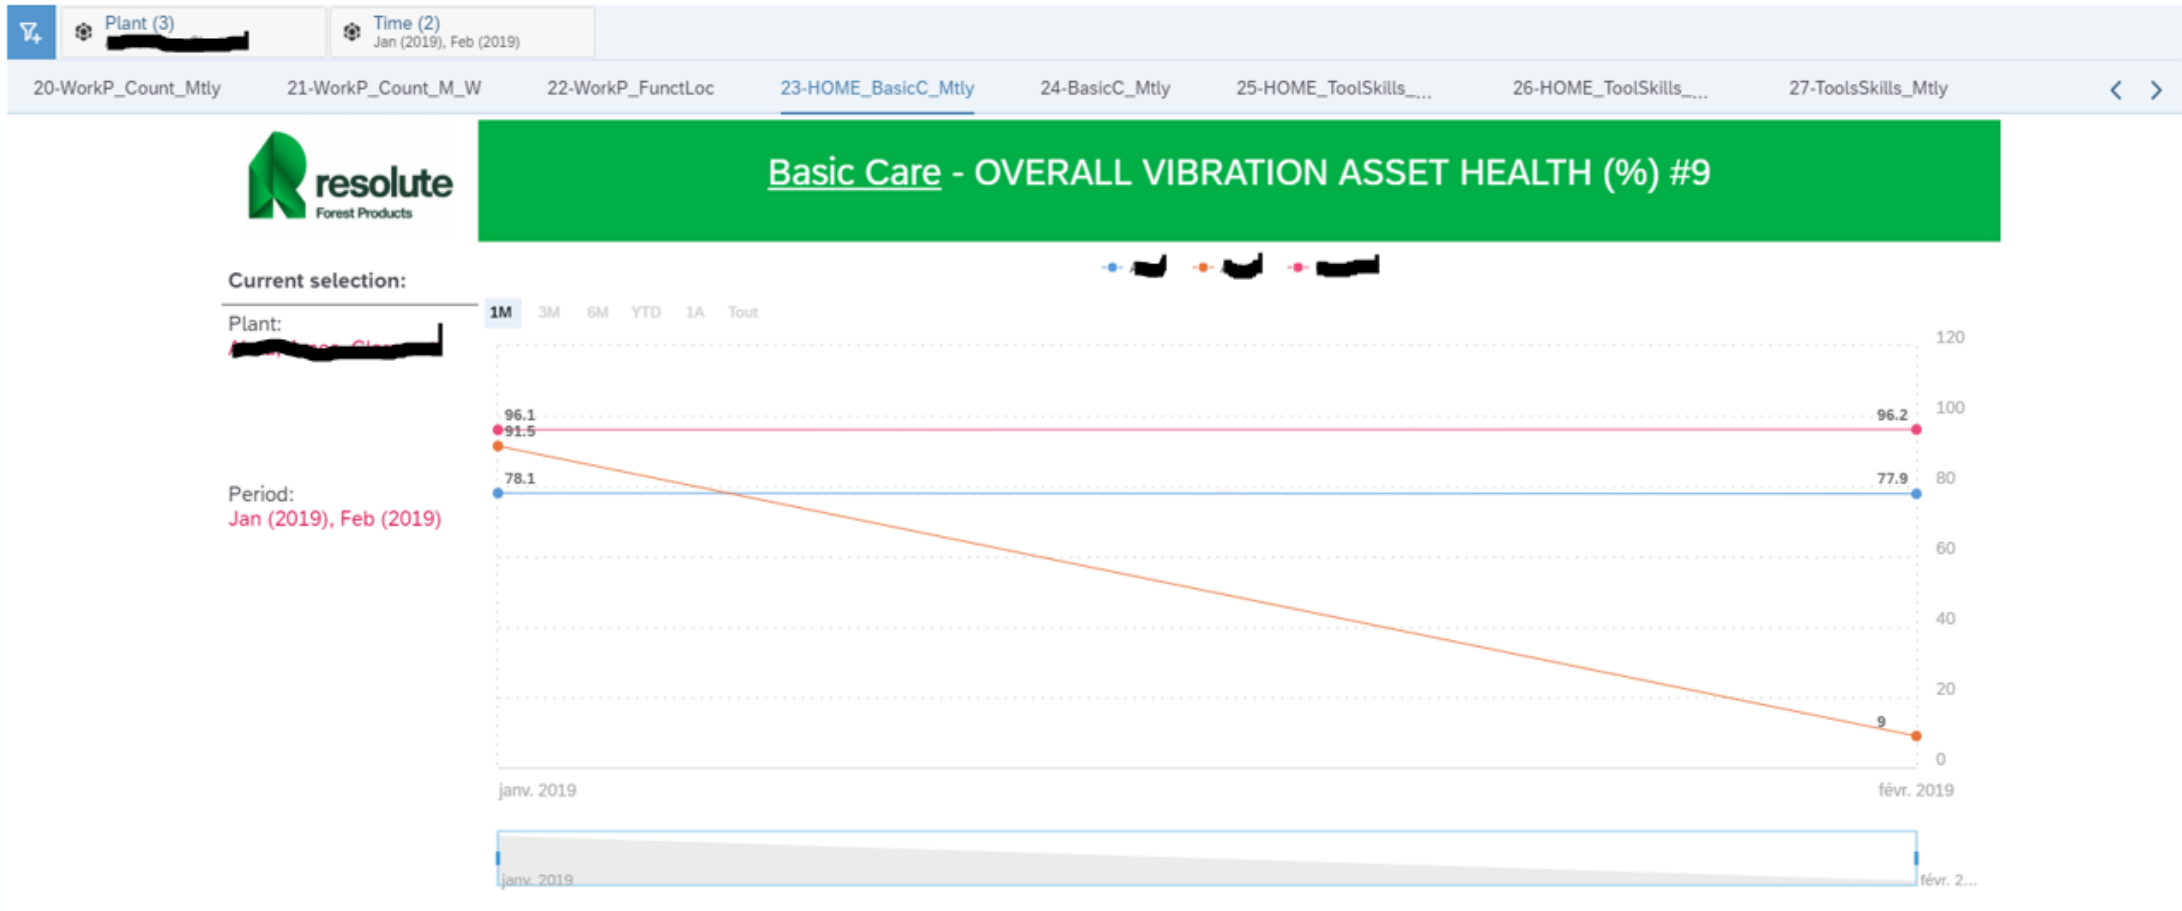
Plant (3) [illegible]

Time (2)
Jan (2019), Feb (2019)

20-WorkP_Count_Mtly 21-WorkP_Count_M_W 22-WorkP_FunctLoc 23-HOME_BasicC_Mtly 24-BasicC_Mtly 25-HOME_ToolSkills_... 26-HOME_ToolSkills_... 27-ToolsSkills_Mtly

resolute
Forest Products

Basic Care - OVERALL VIBRATION ASSET HEALTH (%) #9

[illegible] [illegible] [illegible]

Current selection:

Plant:
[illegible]

Period:
Jan (2019), Feb (2019)

1M 3M 6M YTD 1A Tout

120
100
80
60
40
20
0

96.1
91.5
78.1
96.2
77.9
9

janv. 2019
févr. 2019

janv. 2019
févr. 2...